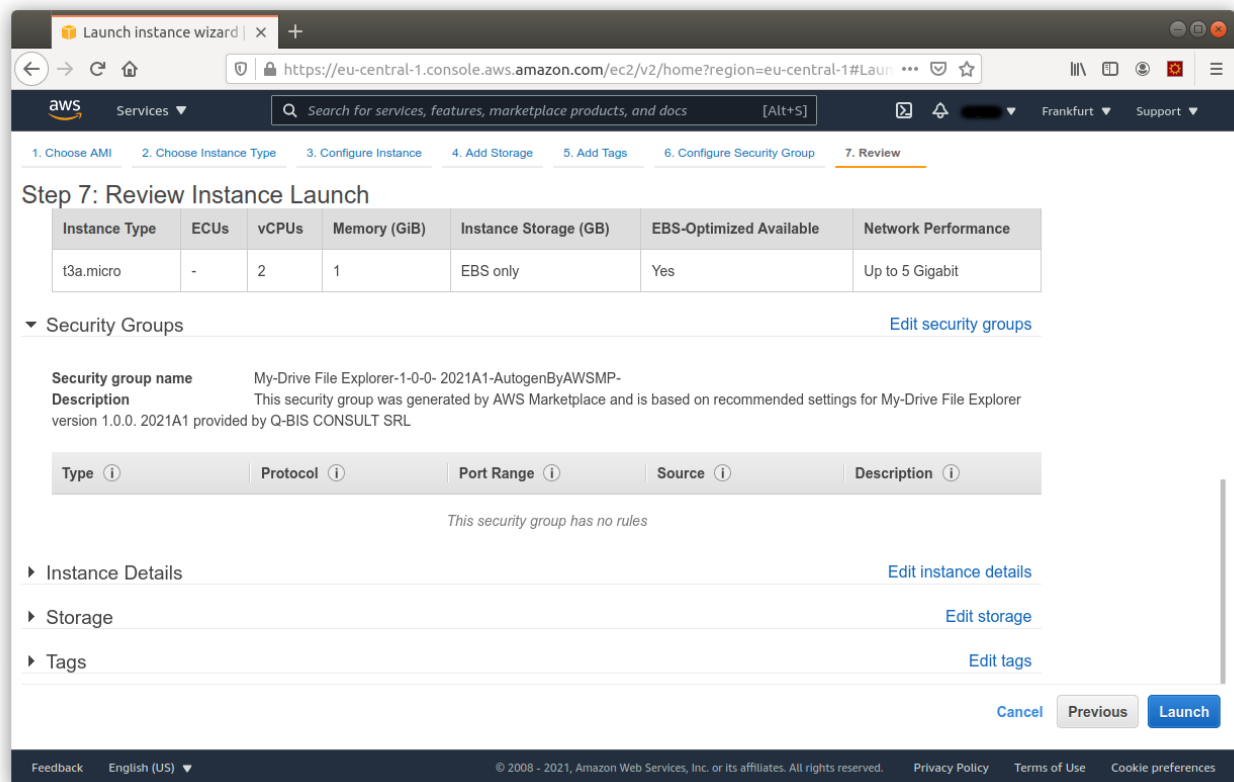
Launch instance wizard | ×

https://eu-central-1.console.aws.amazon.com/ec2/v2/home?region=eu-central-1#Laun •••

aws Services ▼ Search for services, features, marketplace products, and docs [Alt+S] Frankfurt ▼ Support ▼

1. Choose AMI 2. Choose Instance Type 3. Configure Instance 4. Add Storage 5. Add Tags 6. Configure Security Group 7. Review

Step 7: Review Instance Launch

| Instance Type | ECUs | vCPUs | Memory (GiB) | Instance Storage (GB) | EBS-Optimized Available | Network Performance |
|---|---|---|---|---|---|---|
| t3a.micro | - | 2 | 1 | EBS only | Yes | Up to 5 Gigabit |

Security Groups Edit security groups

Security group name My-Drive File Explorer-1-0-0- 2021A1-AutogenByAWSMP-
Description This security group was generated by AWS Marketplace and is based on recommended settings for My-Drive File Explorer version 1.0.0. 2021A1 provided by Q-BIS CONSULT SRL

| Type | Protocol | Port Range | Source | Description |
|---|---|---|---|---|

This security group has no rules

Instance Details Edit instance details

Storage Edit storage

Tags Edit tags

Cancel Previous Launch

Feedback English (US) ▼ © 2008 - 2021, Amazon Web Services, Inc. or its affiliates. All rights reserved. Privacy Policy Terms of Use Cookie preferences